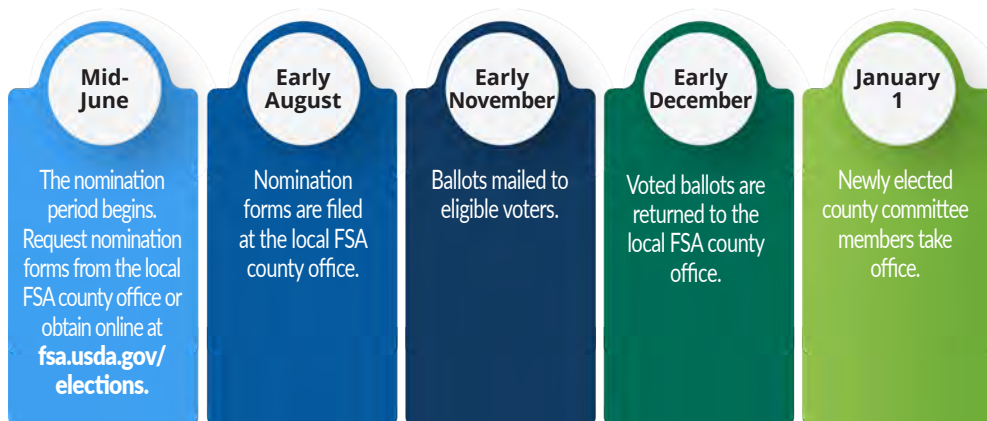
Mid-June

The nomination period begins. Request nomination forms from the local FSA county office or obtain online at **fsa.usda.gov/elections.**

Early August

Nomination forms are filed at the local FSA county office.

Early November

Ballots mailed to eligible voters.

Early December

Voted ballots are returned to the local FSA county office.

January 1

Newly elected county committee members take office.